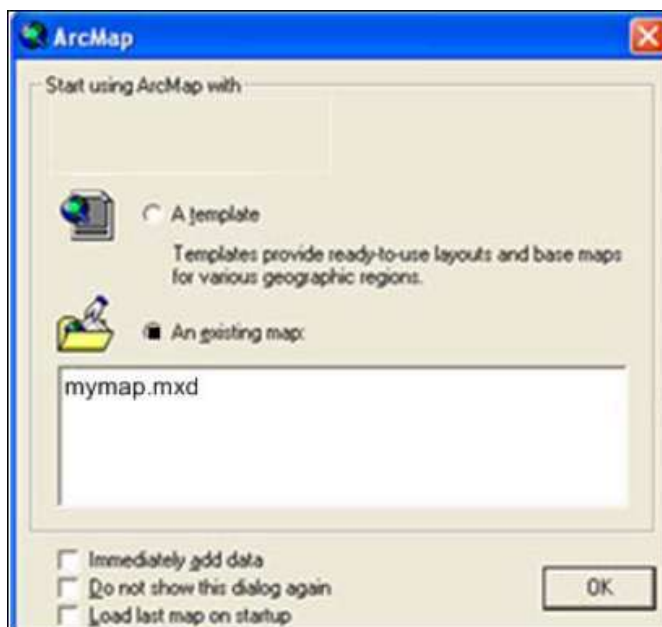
ArcMap

Start using ArcMap with

A template

Templates provide ready-to-use layouts and base maps for various geographic regions.

An existing map:

mymap.mxd

Immediately add data

Do not show this dialog again

Load last map on startup

OK